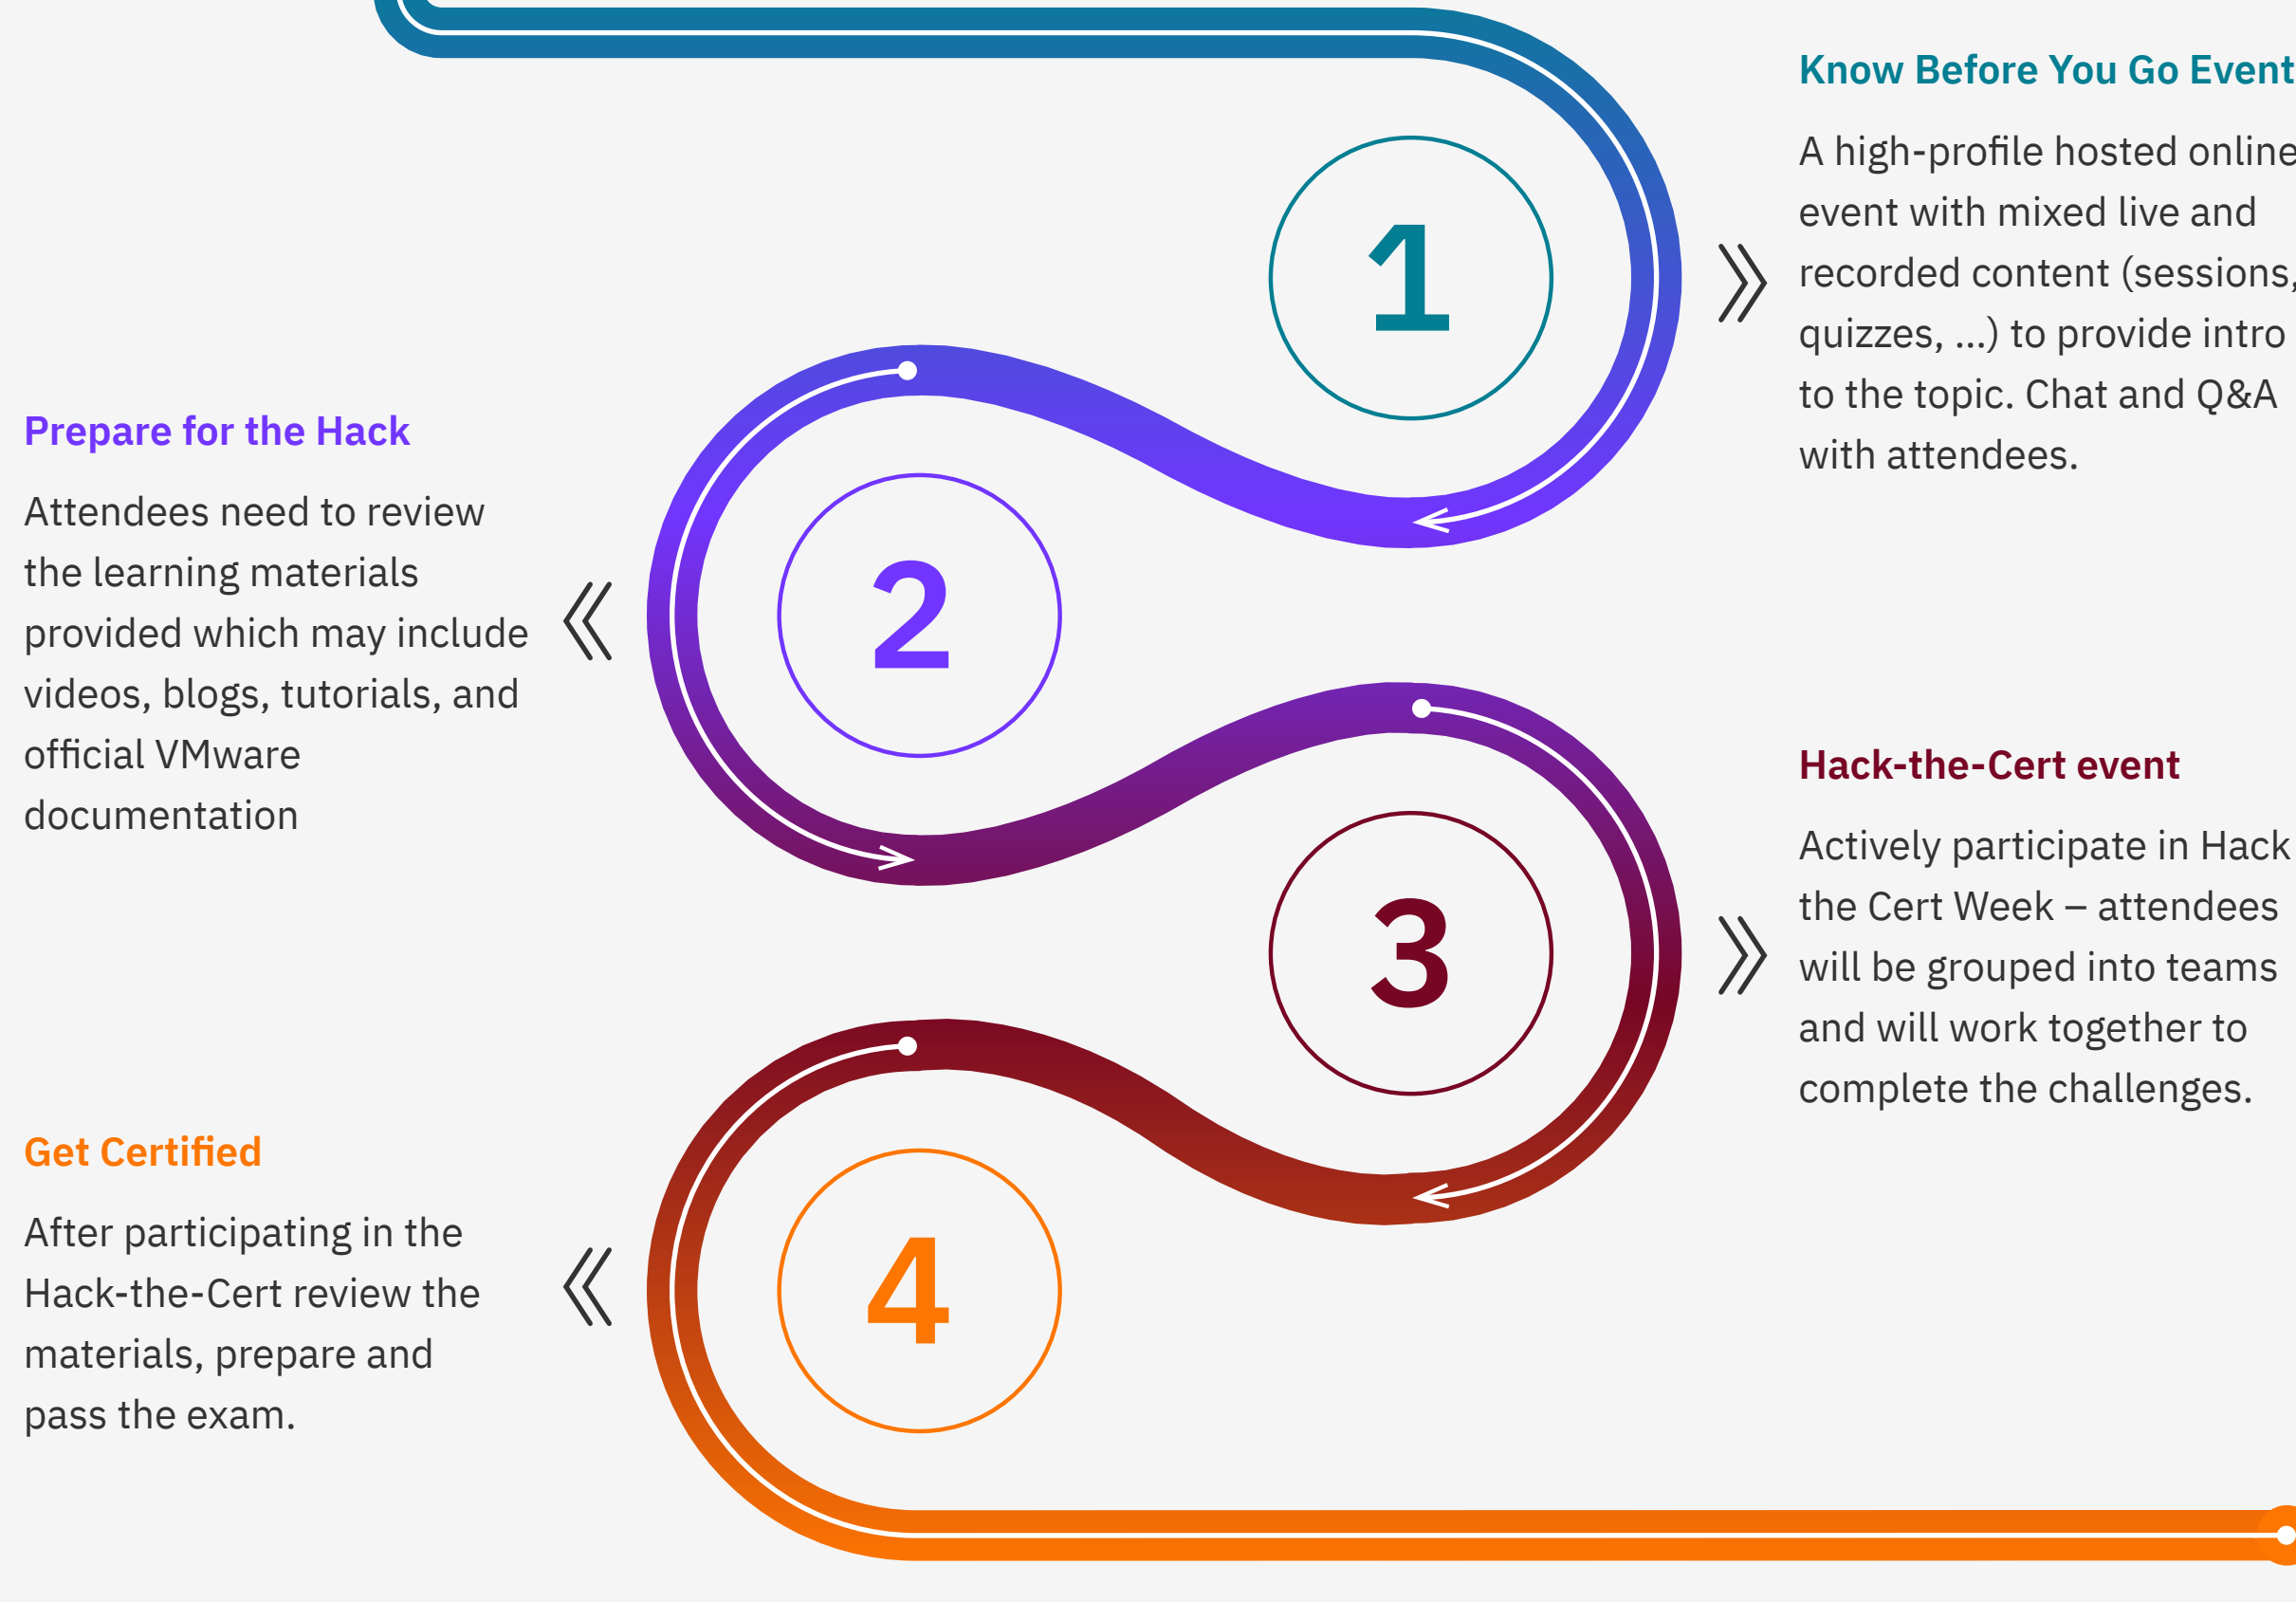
1

Know Before You Go Event

A high-profile hosted online event with mixed live and recorded content (sessions, quizzes, ...) to provide intro to the topic. Chat and Q&A with attendees.

2

Prepare for the Hack

Attendees need to review the learning materials provided which may include videos, blogs, tutorials, and official VMware documentation

3

Hack-the-Cert event

Actively participate in Hack the Cert Week – attendees will be grouped into teams and will work together to complete the challenges.

4

Get Certified

After participating in the Hack-the-Cert review the materials, prepare and pass the exam.